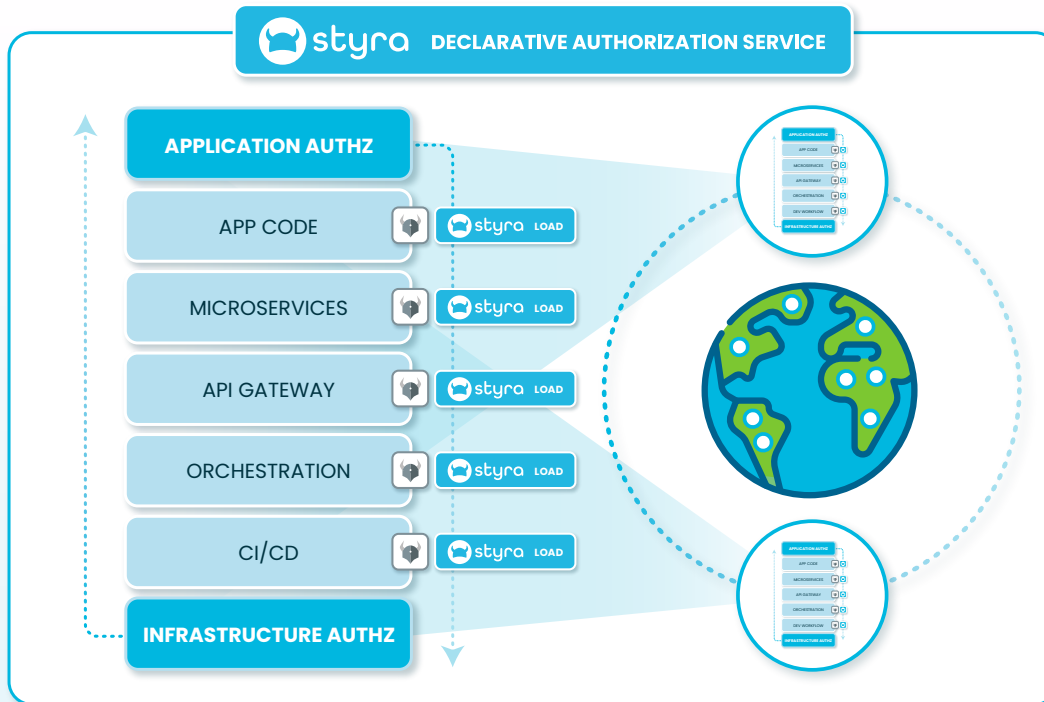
styra DECLARATIVE AUTHORIZATION SERVICE

APPLICATION AUTHZ

APP CODE
styra LOAD

MICROSERVICES
styra LOAD

API GATEWAY
styra LOAD

ORCHESTRATION
styra LOAD

CI/CD
styra LOAD

INFRASTRUCTURE AUTHZ

APPLICATION AUTHZ
APP CODE
MICROSERVICES
API GATEWAY
ORCHESTRATION
DEV WORKFLOW
INFRASTRUCTURE AUTHZ

APPLICATION AUTHZ
APP CODE
MICROSERVICES
API GATEWAY
ORCHESTRATION
DEV WORKFLOW
INFRASTRUCTURE AUTHZ